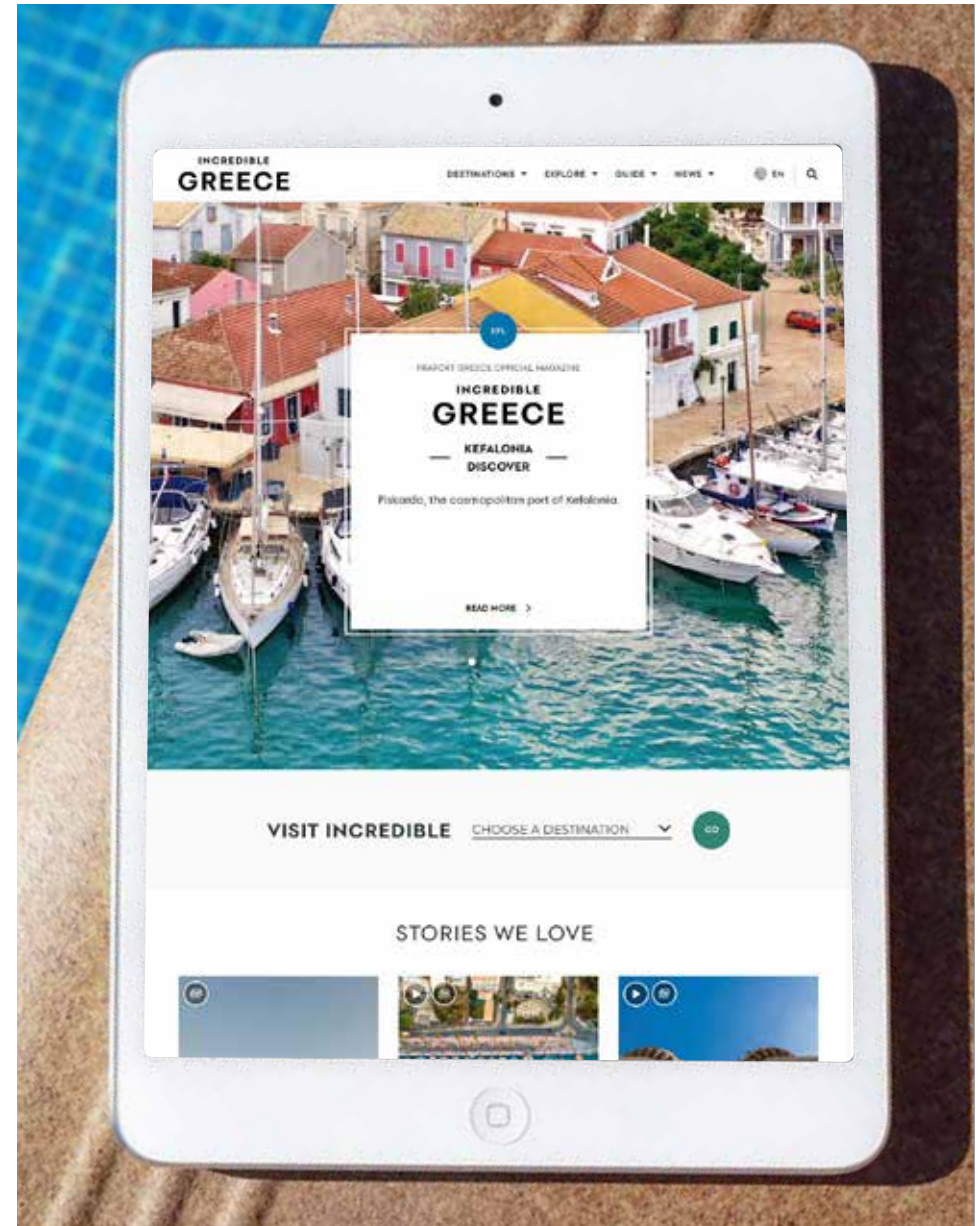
INCREDIBLE
GREECE

DESTINATIONS ▾ EXPLORE ▾ GUIDE ▾ NEWS ▾ EN

EFL

FRAPORT GREECE OFFICIAL MAGAZINE

INCREDIBLE
GREECE

KEFALONIA
DISCOVER

Fiskardo, the cosmopolitan port of Kefalonia.

READ MORE >

VISIT INCREDIBLE CHOOSE A DESTINATION GO

STORIES WE LOVE